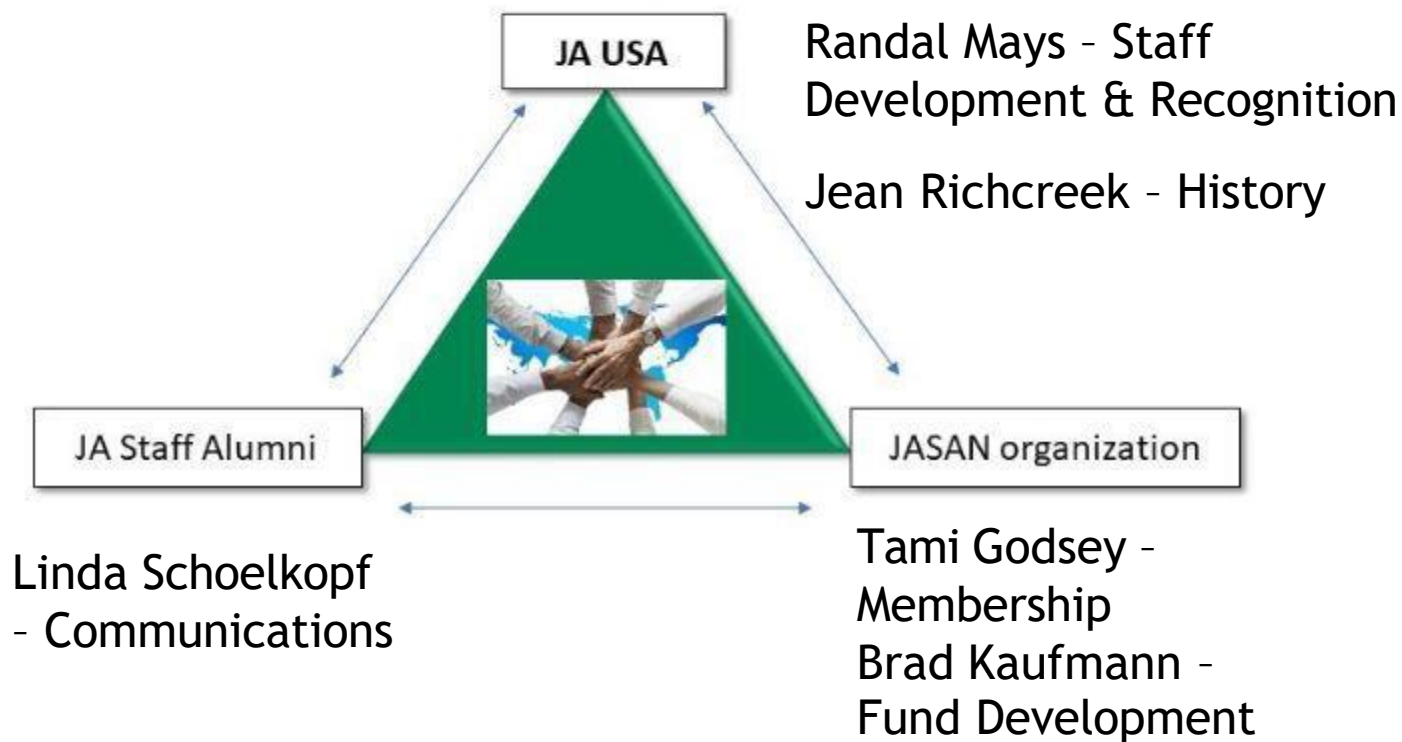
JA USA

Randal Mays – Staff Development & Recognition

Jean Richcreek – History

JA Staff Alumni

JASAN organization

Linda Schoelkopf – Communications

Tami Godsey – Membership
Brad Kaufmann – Fund Development